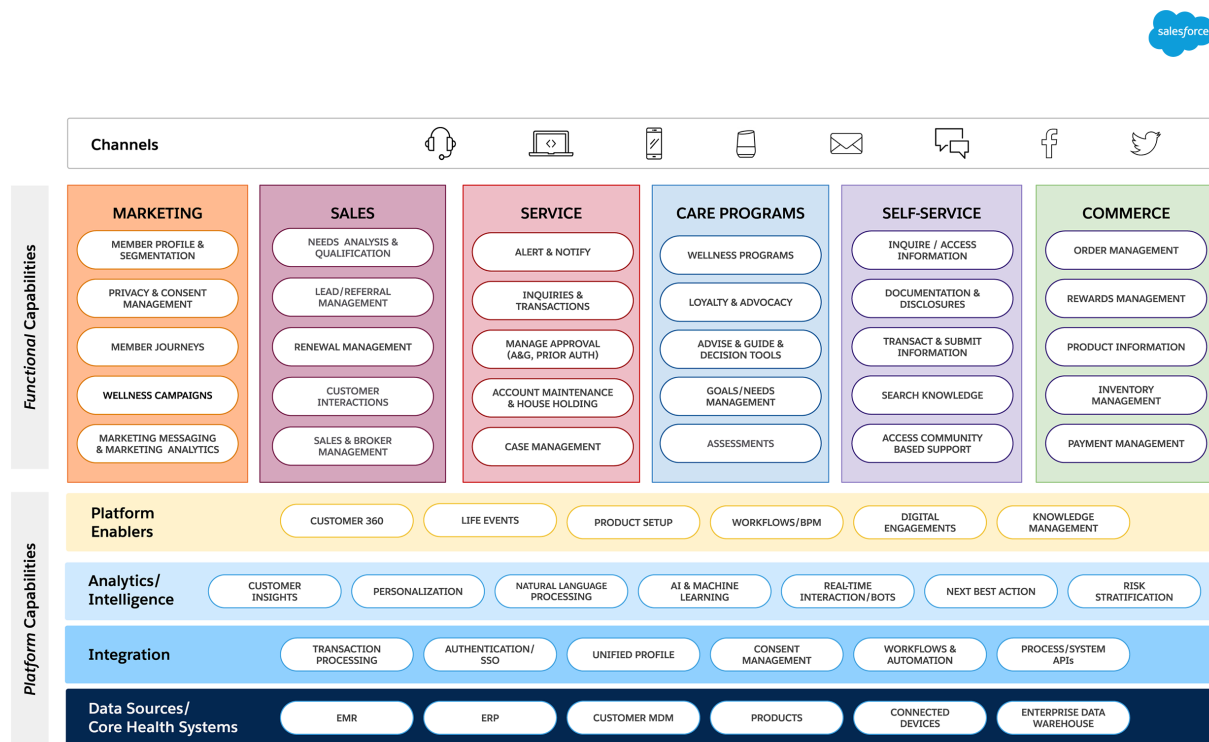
salesforce

Channels

Functional Capabilities

MARKETING
MEMBER PROFILE & SEGMENTATION
PRIVACY & CONSENT MANAGEMENT
MEMBER JOURNEYS
WELLNESS CAMPAIGNS
MARKETING MESSAGING & MARKETING ANALYTICS

SALES
NEEDS ANALYSIS & QUALIFICATION
LEAD/REFERRAL MANAGEMENT
RENEWAL MANAGEMENT
CUSTOMER INTERACTIONS
SALES & BROKER MANAGEMENT

SERVICE
ALERT & NOTIFY
INQUIRIES & TRANSACTIONS
MANAGE APPROVAL (A&G, PRIOR AUTH)
ACCOUNT MAINTENANCE & HOUSE HOLDING
CASE MANAGEMENT

CARE PROGRAMS
WELLNESS PROGRAMS
LOYALTY & ADVOCACY
ADVISE & GUIDE & DECISION TOOLS
GOALS/NEEDS MANAGEMENT
ASSESSMENTS

SELF-SERVICE
INQUIRE / ACCESS INFORMATION
DOCUMENTATION & DISCLOSURES
TRANSACT & SUBMIT INFORMATION
SEARCH KNOWLEDGE
ACCESS COMMUNITY BASED SUPPORT

COMMERCE
ORDER MANAGEMENT
REWARDS MANAGEMENT
PRODUCT INFORMATION
INVENTORY MANAGEMENT
PAYMENT MANAGEMENT

Platform Capabilities

Platform Enablers
CUSTOMER 360
LIFE EVENTS
PRODUCT SETUP
WORKFLOWS/BPM
DIGITAL ENGAGEMENTS
KNOWLEDGE MANAGEMENT

Analytics/ Intelligence
CUSTOMER INSIGHTS
PERSONALIZATION
NATURAL LANGUAGE PROCESSING
AI & MACHINE LEARNING
REAL-TIME INTERACTION/BOTS
NEXT BEST ACTION
RISK STRATIFICATION

Integration
TRANSACTION PROCESSING
AUTHENTICATION/ SSO
UNIFIED PROFILE
CONSENT MANAGEMENT
WORKFLOWS & AUTOMATION
PROCESS/SYSTEM APIs

Data Sources/ Core Health Systems
EMR
ERP
CUSTOMER MDM
PRODUCTS
CONNECTED DEVICES
ENTERPRISE DATA WAREHOUSE